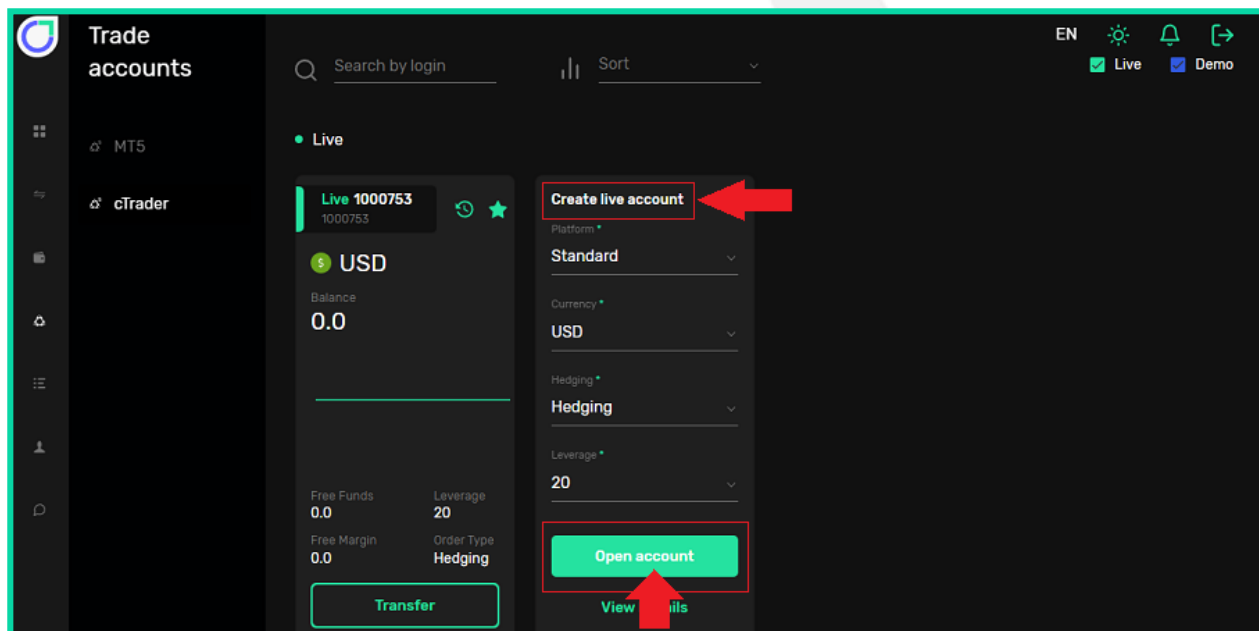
Trade accounts

MT5

cTrader

Search by login

Sort

EN

Live

Demo

Live

Live 1000753
1000753

USD

Balance
0.0

Free Funds
0.0

Leverage
20

Free Margin
0.0

Order Type
Hedging

Transfer

Create live account

Platform *
Standard

Currency *
USD

Hedging *
Hedging

Leverage *
20

Open account

View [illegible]ils